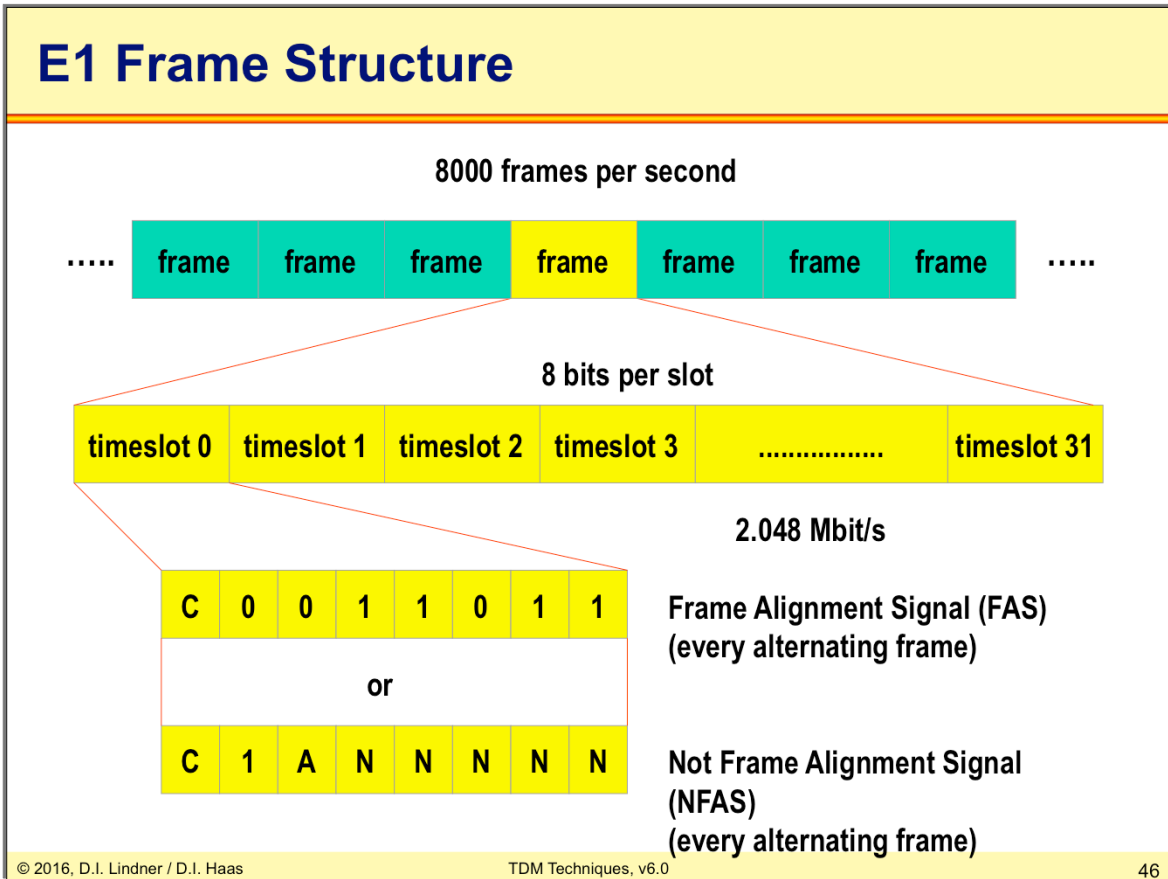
E1 Frame Structure

8000 frames per second

| ..... | frame | frame | frame | frame | frame | frame | frame | ..... |
|---|---|---|---|---|---|---|---|---|

8 bits per slot

| timeslot 0 | timeslot 1 | timeslot 2 | timeslot 3 | ................ | timeslot 31 |
|---|---|---|---|---|---|

2.048 Mbit/s

| C | 0 | 0 | 1 | 1 | 0 | 1 | 1 |
|---|---|---|---|---|---|---|---|

Frame Alignment Signal (FAS) (every alternating frame)

or

| C | 1 | A | N | N | N | N | N |
|---|---|---|---|---|---|---|---|

Not Frame Alignment Signal (NFAS) (every alternating frame)

© 2016, D.I. Lindner / D.I. Haas

TDM Techniques, v6.0

46